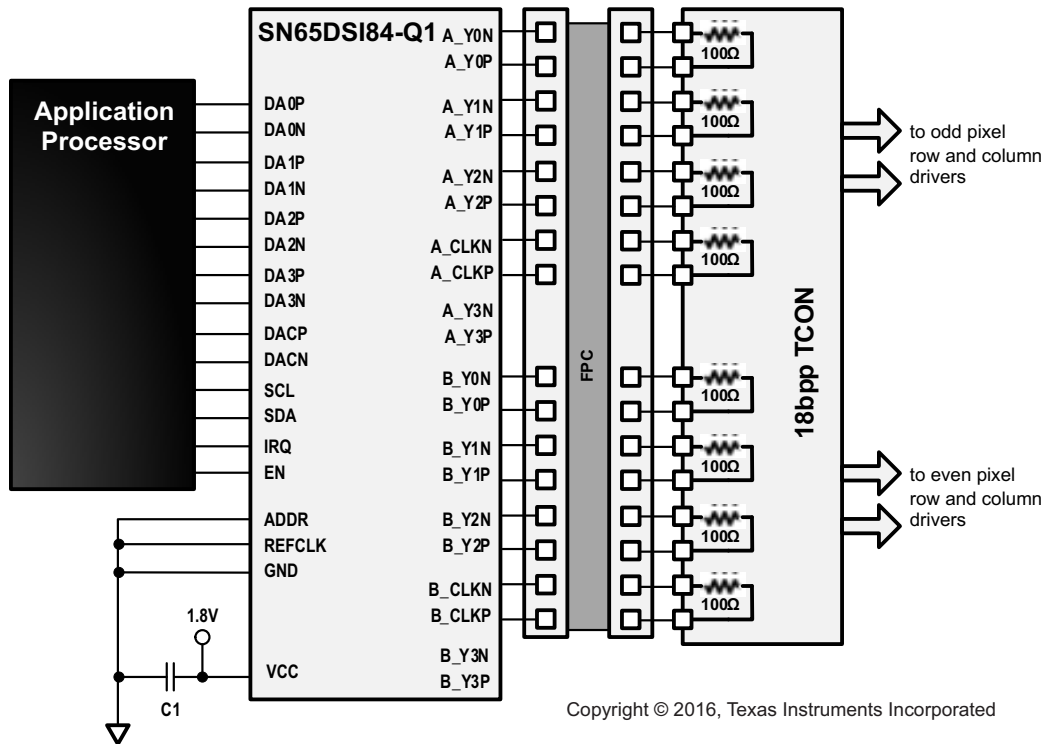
Application Processor

SN65DSI84-Q1

DA0P
DA0N
DA1P
DA1N
DA2P
DA2N
DA3P
DA3N
DACP
DACN
SCL
SDA
IRQ
EN
ADDR
REFCLK
GND
VCC

A_Y0N
A_Y0P
A_Y1N
A_Y1P
A_Y2N
A_Y2P
A_CLKN
A_CLKP
A_Y3N
A_Y3P
B_Y0N
B_Y0P
B_Y1N
B_Y1P
B_Y2N
B_Y2P
B_CLKN
B_CLKP
B_Y3N
B_Y3P

1.8V
C1

FPC

100Ω
100Ω
100Ω
100Ω
100Ω
100Ω
100Ω
100Ω

18bpp TCON

to odd pixel row and column drivers

to even pixel row and column drivers

Copyright © 2016, Texas Instruments Incorporated